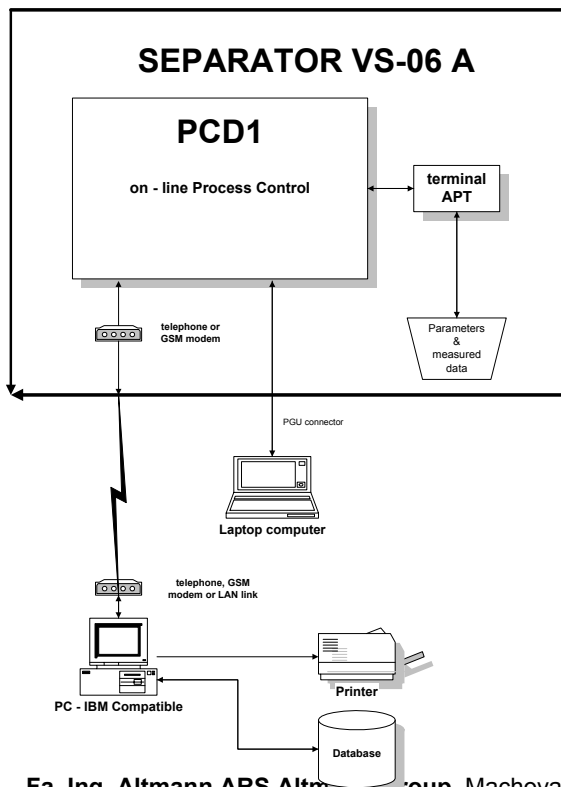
SEPARATOR VS-06 A

PCD1

on - line Process Control

terminal APT

telephone or GSM modem

Parameters & measured data

PGU connector

Laptop computer

telephone, GSM modem or LAN link

Printer

PC - IBM Compatible

Database

Fa. Ing. Altmann ABS Altm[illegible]roup, Machova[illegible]